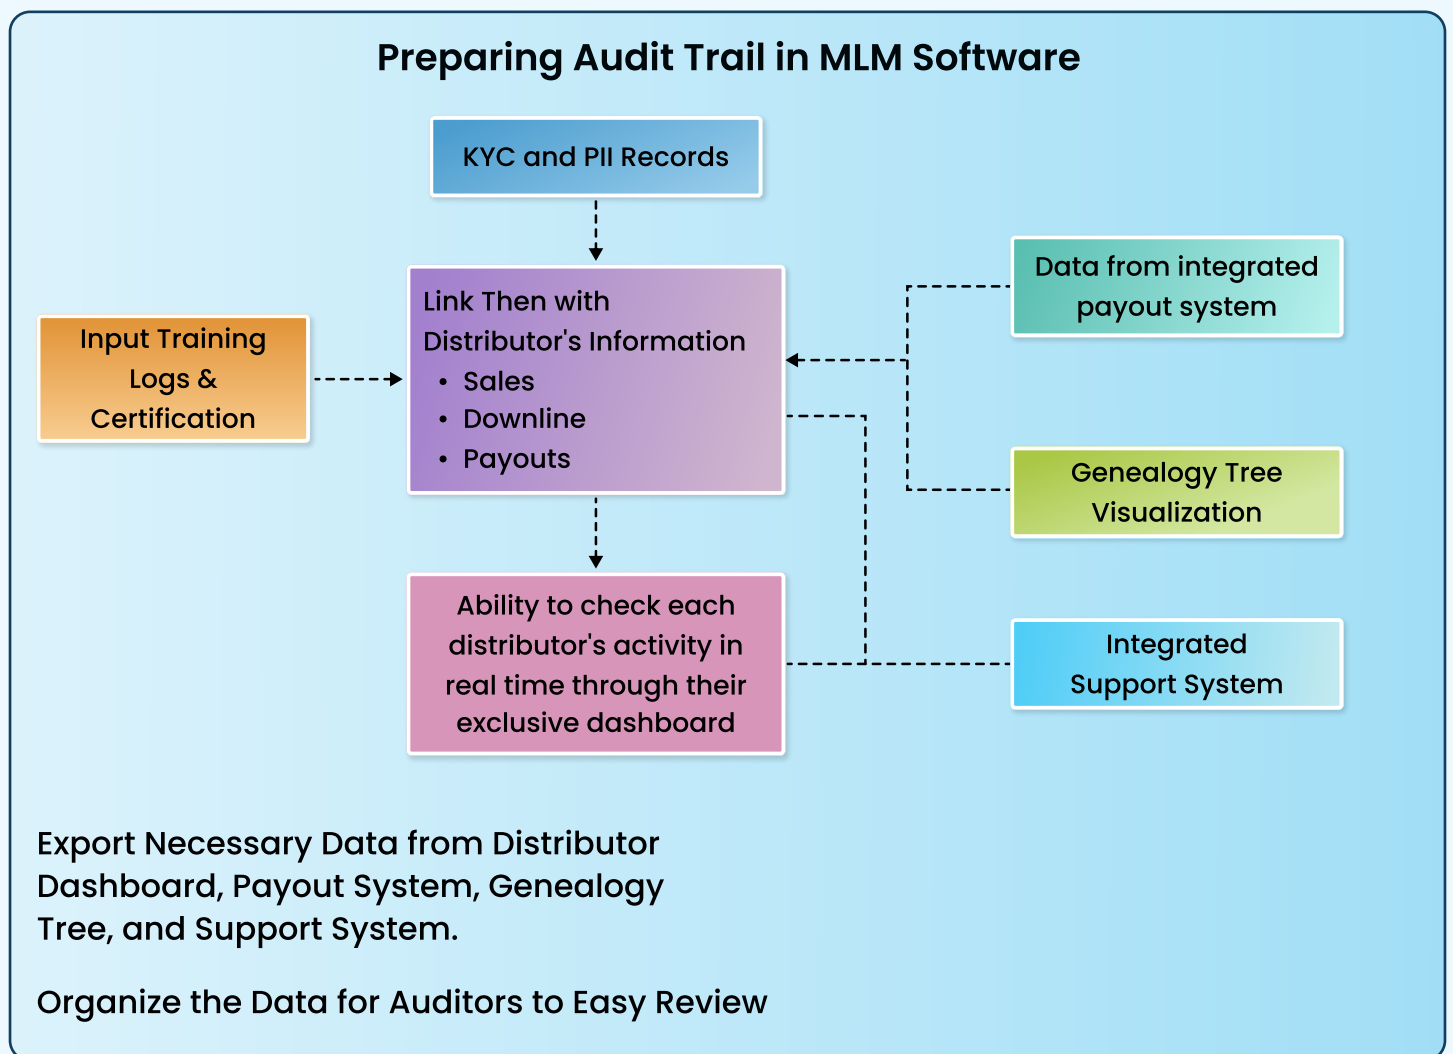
Preparing Audit Trail in MLM Software

KYC and PII Records

Input Training Logs & Certification

Link Then with Distributor's Information
• Sales
• Downline
• Payouts

Data from integrated payout system

Genealogy Tree Visualization

Ability to check each distributor's activity in real time through their exclusive dashboard

Integrated Support System

Export Necessary Data from Distributor Dashboard, Payout System, Genealogy Tree, and Support System.

Organize the Data for Auditors to Easy Review